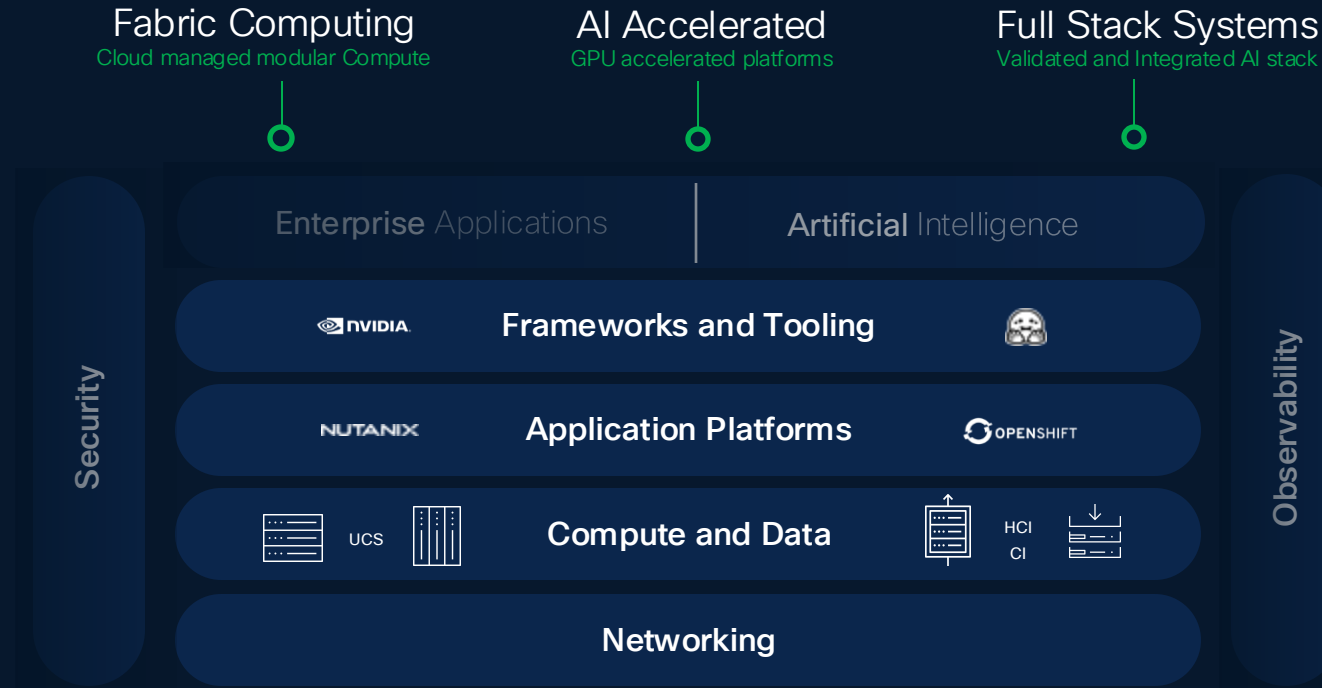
Fabric Computing
Cloud managed modular Compute

AI Accelerated
GPU accelerated platforms

Full Stack Systems
Validated and Integrated AI stack

Security

Enterprise Applications | Artificial Intelligence

NVIDIA. Frameworks and Tooling

NUTANIX Application Platforms OPENSHIFT

UCS Compute and Data HCI CI

Networking

Observability